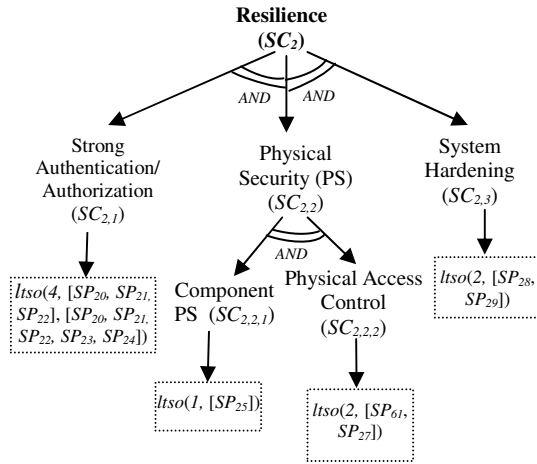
Resilience
($SC_2$)

AND

AND

Strong Authentication/ Authorization
($SC_{2,1}$)

Physical Security (PS)
($SC_{2,2}$)

System Hardening
($SC_{2,3}$)

$ltso(4,$ [$SP_{20}$, $SP_{21}$, $SP_{22}$], [$SP_{20}$, $SP_{21}$, $SP_{22}$, $SP_{23}$, $SP_{24}$]$)$

AND

Component PS ($SC_{2,2,1}$)

Physical Access Control
($SC_{2,2,2}$)

$ltso(2,$ [$SP_{28}$, $SP_{29}$]$)$

$ltso(1,$ [$SP_{25}$]$)$

$ltso(2,$ [$SP_{61}$, $SP_{27}$]$)$